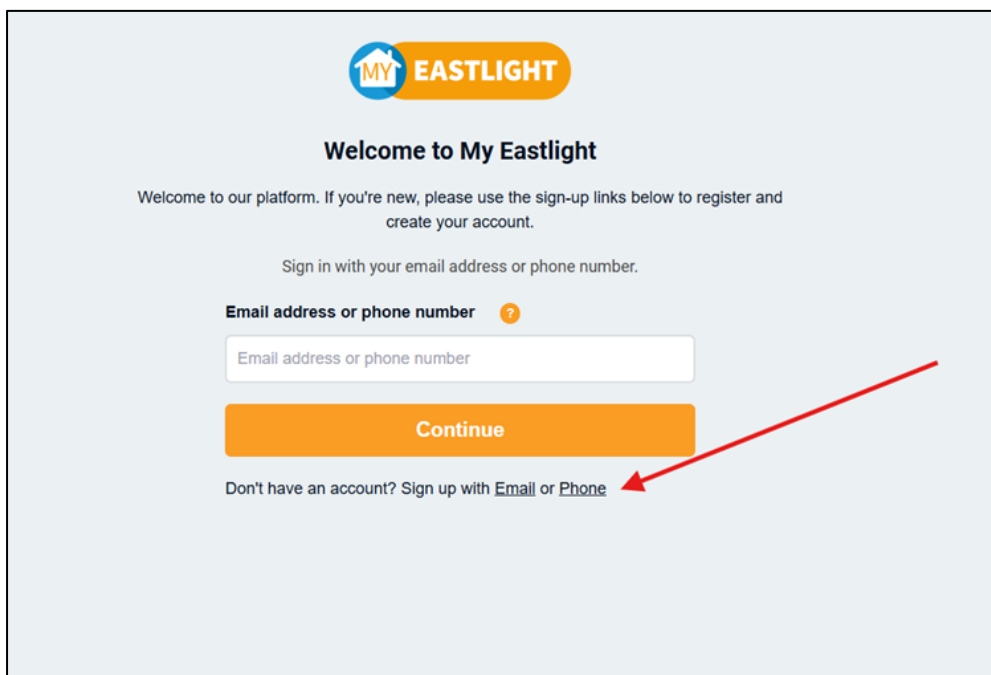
MY EASTLIGHT

Welcome to My Eastlight

Welcome to our platform. If you're new, please use the sign-up links below to register and create your account.

Sign in with your email address or phone number.

Email address or phone number ?

Email address or phone number

Continue

Don't have an account? Sign up with Email or Phone